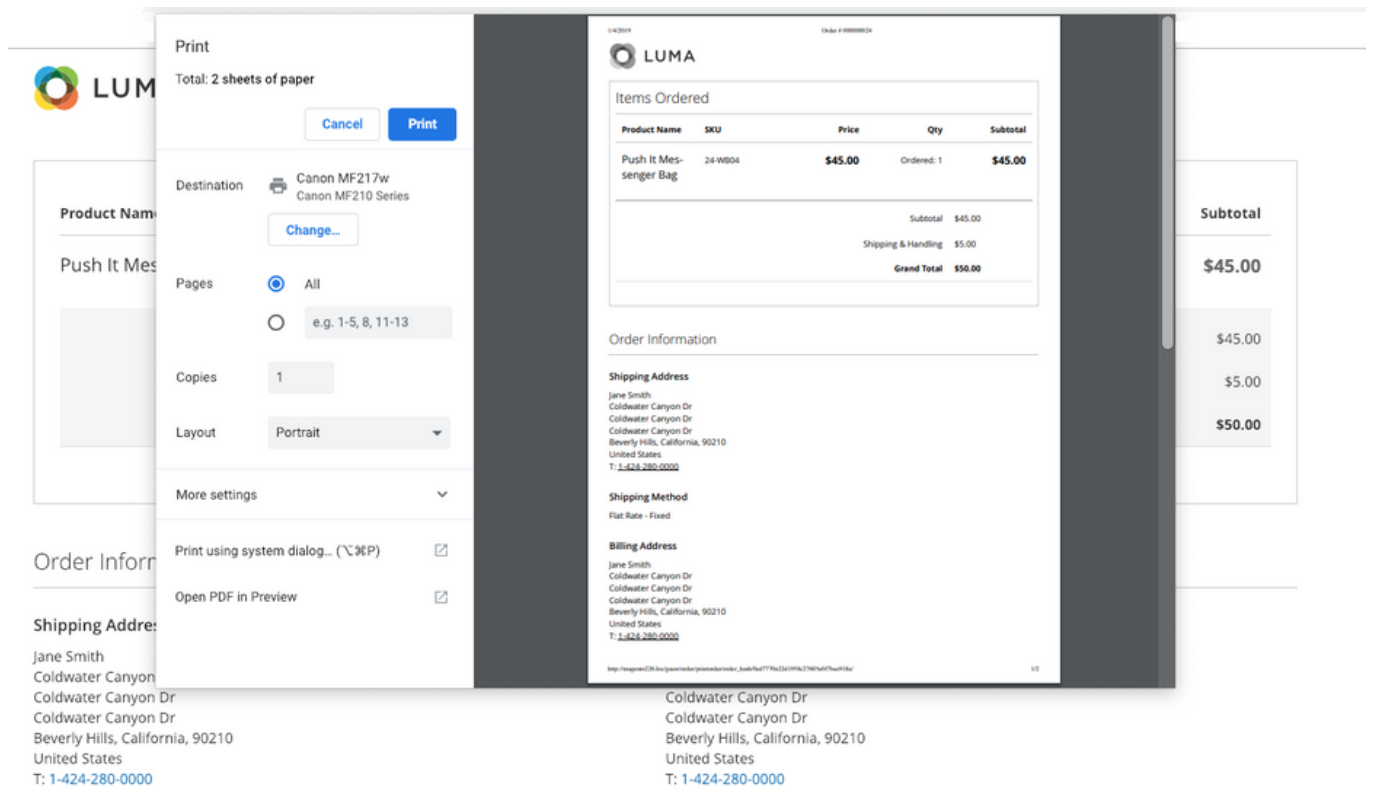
LUM

Product Nam

Push It Mes

Subtotal

$45.00

$45.00

$5.00

$50.00

Order Inforn

Shipping Addres

Jane Smith
Coldwater Canyon
Coldwater Canyon Dr
Coldwater Canyon Dr
Beverly Hills, California, 90210
United States
T: 1-424-280-0000

Coldwater Canyon Dr
Coldwater Canyon Dr
Beverly Hills, California, 90210
United States
T: 1-424-280-0000

Print

Total: 2 sheets of paper

Cancel

Print

Destination

Canon MF217w
Canon MF210 Series

Change...

Pages

All

e.g. 1-5, 8, 11-13

Copies

1

Layout

Portrait

More settings

Print using system dialog... (⌥⌘P)

Open PDF in Preview

1/4/2019

Order # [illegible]

LUMA

Items Ordered

| Product Name | SKU | Price | Qty | Subtotal |
|---|---|---|---|---|
| Push It Messenger Bag | 24-WB04 | $45.00 | Ordered: 1 | $45.00 |

Subtotal $45.00

Shipping & Handling $5.00

Grand Total $50.00

Order Information

Shipping Address

Jane Smith
Coldwater Canyon Dr
Coldwater Canyon Dr
Coldwater Canyon Dr
Beverly Hills, California, 90210
United States
T: 1-424-280-0000

Shipping Method

Flat Rate - Fixed

Billing Address

Jane Smith
Coldwater Canyon Dr
Coldwater Canyon Dr
Coldwater Canyon Dr
Beverly Hills, California, 90210
United States
T: 1-424-280-0000

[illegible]

1/2